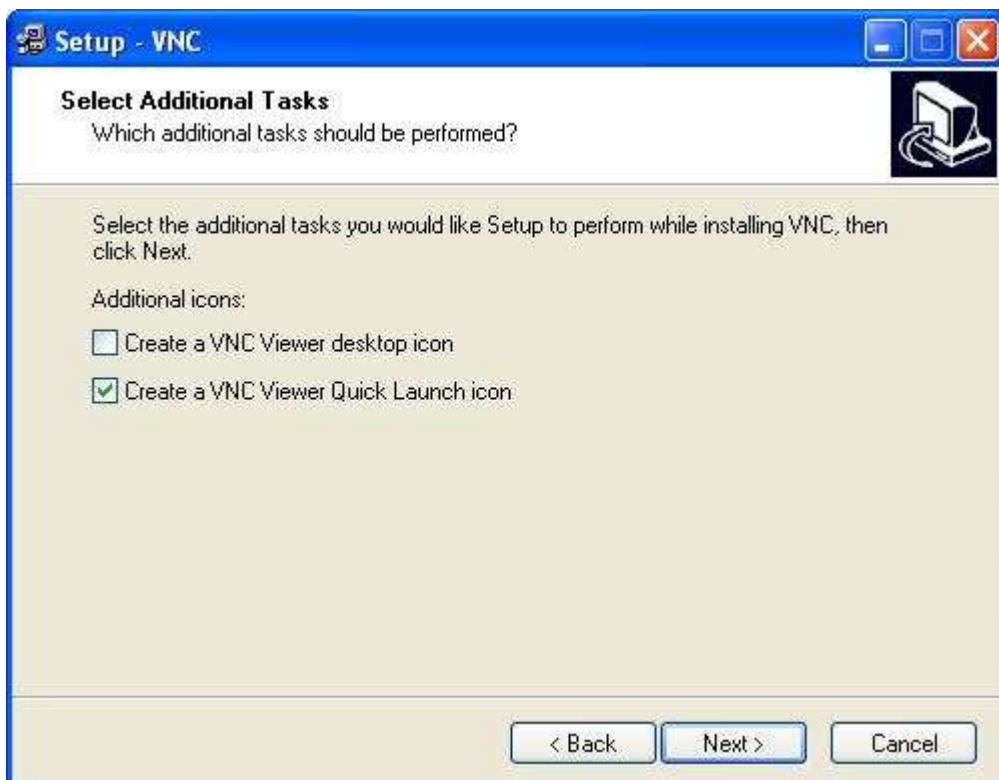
Setup - VNC

Select Additional Tasks
Which additional tasks should be performed?

Select the additional tasks you would like Setup to perform while installing VNC, then click Next.

Additional icons:

Create a VNC Viewer desktop icon

Create a VNC Viewer Quick Launch icon

< Back
Next >
Cancel